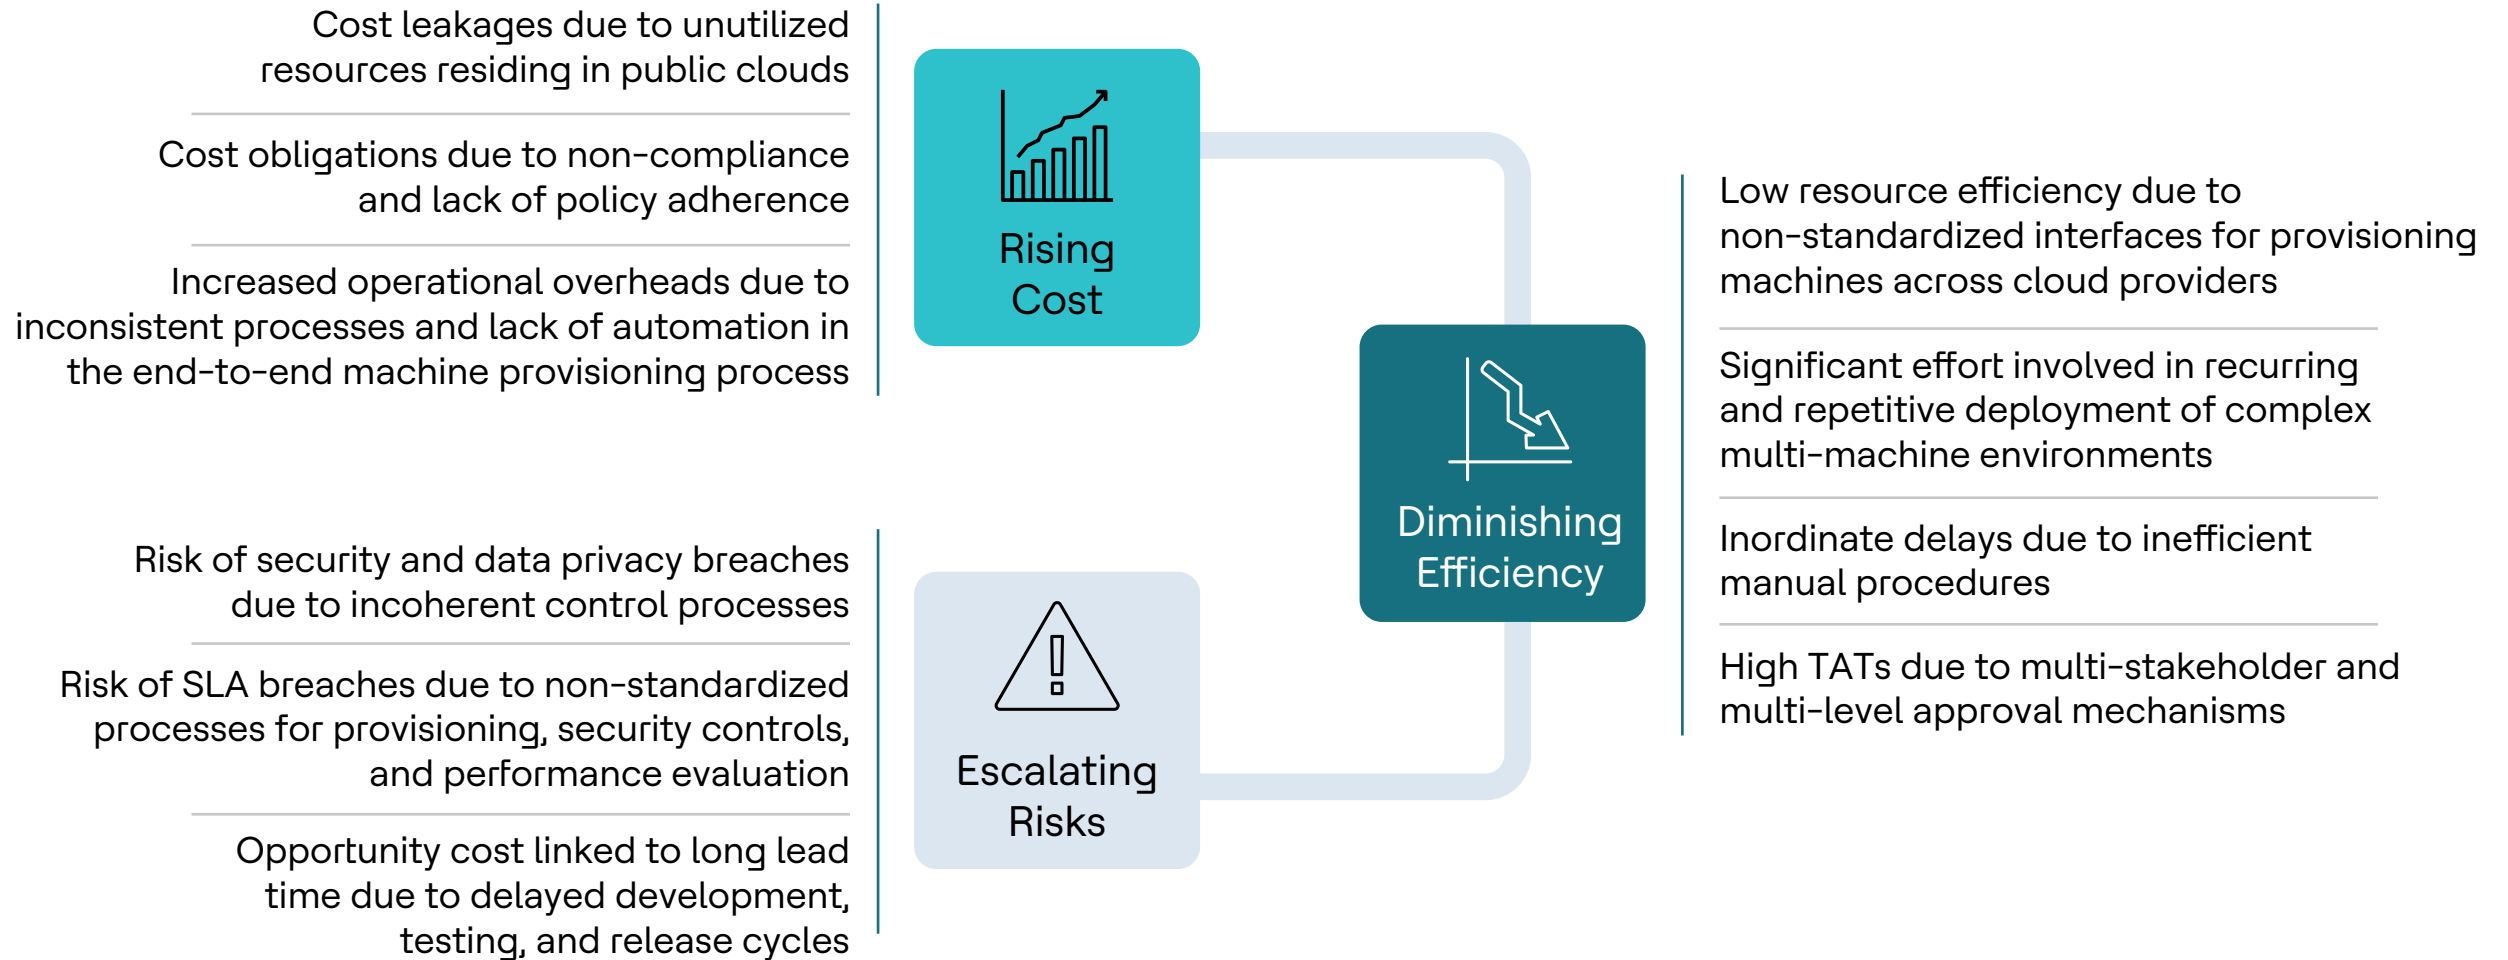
Cost leakages due to unutilized resources residing in public clouds

Cost obligations due to non-compliance and lack of policy adherence

Increased operational overheads due to inconsistent processes and lack of automation in the end-to-end machine provisioning process

Rising Cost

Diminishing Efficiency

Low resource efficiency due to non-standardized interfaces for provisioning machines across cloud providers

Significant effort involved in recurring and repetitive deployment of complex multi-machine environments

Inordinate delays due to inefficient manual procedures

High TATs due to multi-stakeholder and multi-level approval mechanisms

Risk of security and data privacy breaches due to incoherent control processes

Risk of SLA breaches due to non-standardized processes for provisioning, security controls, and performance evaluation

Opportunity cost linked to long lead time due to delayed development, testing, and release cycles

Escalating Risks